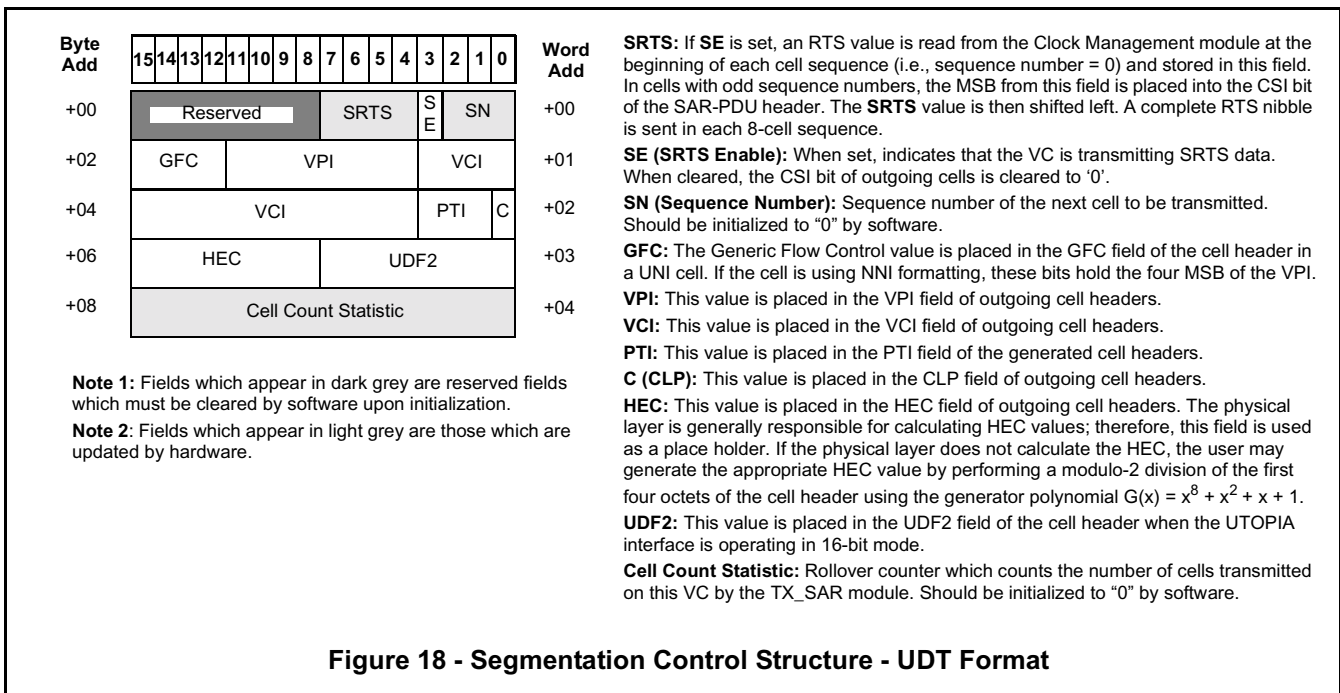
| Byte Add | 15 | 14 | 13 | 12 | 11 | 10 | 9 | 8 | 7 | 6 | 5 | 4 | 3 | 2 | 1 | 0 | Word Add |
|---|---|---|---|---|---|---|---|---|---|---|---|---|---|---|---|---|---|
| +00 | Reserved | | | | | | | | SRTS | | | | SE | SN | | | +00 |
| +02 | GFC | | | | VPI | | | | | | | | VCI | | | | +01 |
| +04 | VCI | | | | | | | | | | | | PTI | | | C | +02 |
| +06 | HEC | | | | | | | | UDF2 | | | | | | | | +03 |
| +08 | Cell Count Statistic | | | | | | | | | | | | | | | | +04 |

**Note 1:** Fields which appear in dark grey are reserved fields which must be cleared by software upon initialization.

**Note 2**: Fields which appear in light grey are those which are updated by hardware.

**SRTS:** If **SE** is set, an RTS value is read from the Clock Management module at the beginning of each cell sequence (i.e., sequence number = 0) and stored in this field. In cells with odd sequence numbers, the MSB from this field is placed into the CSI bit of the SAR-PDU header. The **SRTS** value is then shifted left. A complete RTS nibble is sent in each 8-cell sequence.

**SE (SRTS Enable):** When set, indicates that the VC is transmitting SRTS data. When cleared, the CSI bit of outgoing cells is cleared to '0'.

**SN (Sequence Number):** Sequence number of the next cell to be transmitted. Should be initialized to "0" by software.

**GFC:** The Generic Flow Control value is placed in the GFC field of the cell header in a UNI cell. If the cell is using NNI formatting, these bits hold the four MSB of the VPI.

**VPI:** This value is placed in the VPI field of outgoing cell headers.

**VCI:** This value is placed in the VCI field of outgoing cell headers.

**PTI:** This value is placed in the PTI field of the generated cell headers.

**C (CLP):** This value is placed in the CLP field of outgoing cell headers.

**HEC:** This value is placed in the HEC field of outgoing cell headers. The physical layer is generally responsible for calculating HEC values; therefore, this field is used as a place holder. If the physical layer does not calculate the HEC, the user may generate the appropriate HEC value by performing a modulo-2 division of the first four octets of the cell header using the generator polynomial $G(x) = x^8 + x^2 + x + 1$.

**UDF2:** This value is placed in the UDF2 field of the cell header when the UTOPIA interface is operating in 16-bit mode.

**Cell Count Statistic:** Rollover counter which counts the number of cells transmitted on this VC by the TX_SAR module. Should be initialized to "0" by software.

**Figure 18 - Segmentation Control Structure - UDT Format**